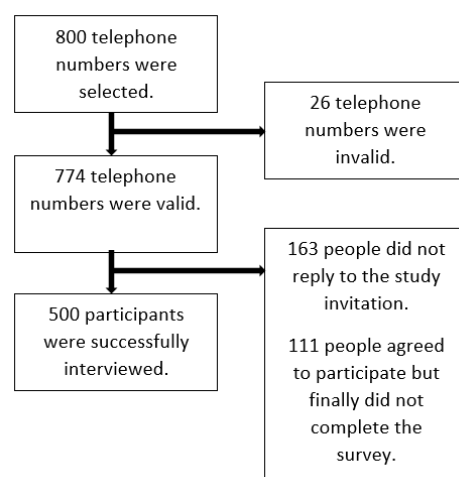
800 telephone numbers were selected.

26 telephone numbers were invalid.

774 telephone numbers were valid.

163 people did not reply to the study invitation.

111 people agreed to participate but finally did not complete the survey.

500 participants were successfully interviewed.